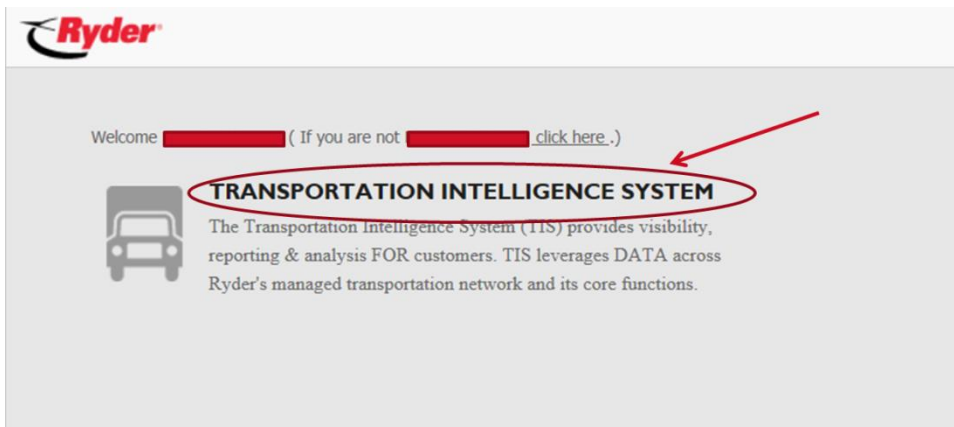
Ryder

Welcome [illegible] ( If you are not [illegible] click here .)

TRANSPORTATION INTELLIGENCE SYSTEM

The Transportation Intelligence System (TIS) provides visibility, reporting & analysis FOR customers. TIS leverages DATA across Ryder's managed transportation network and its core functions.